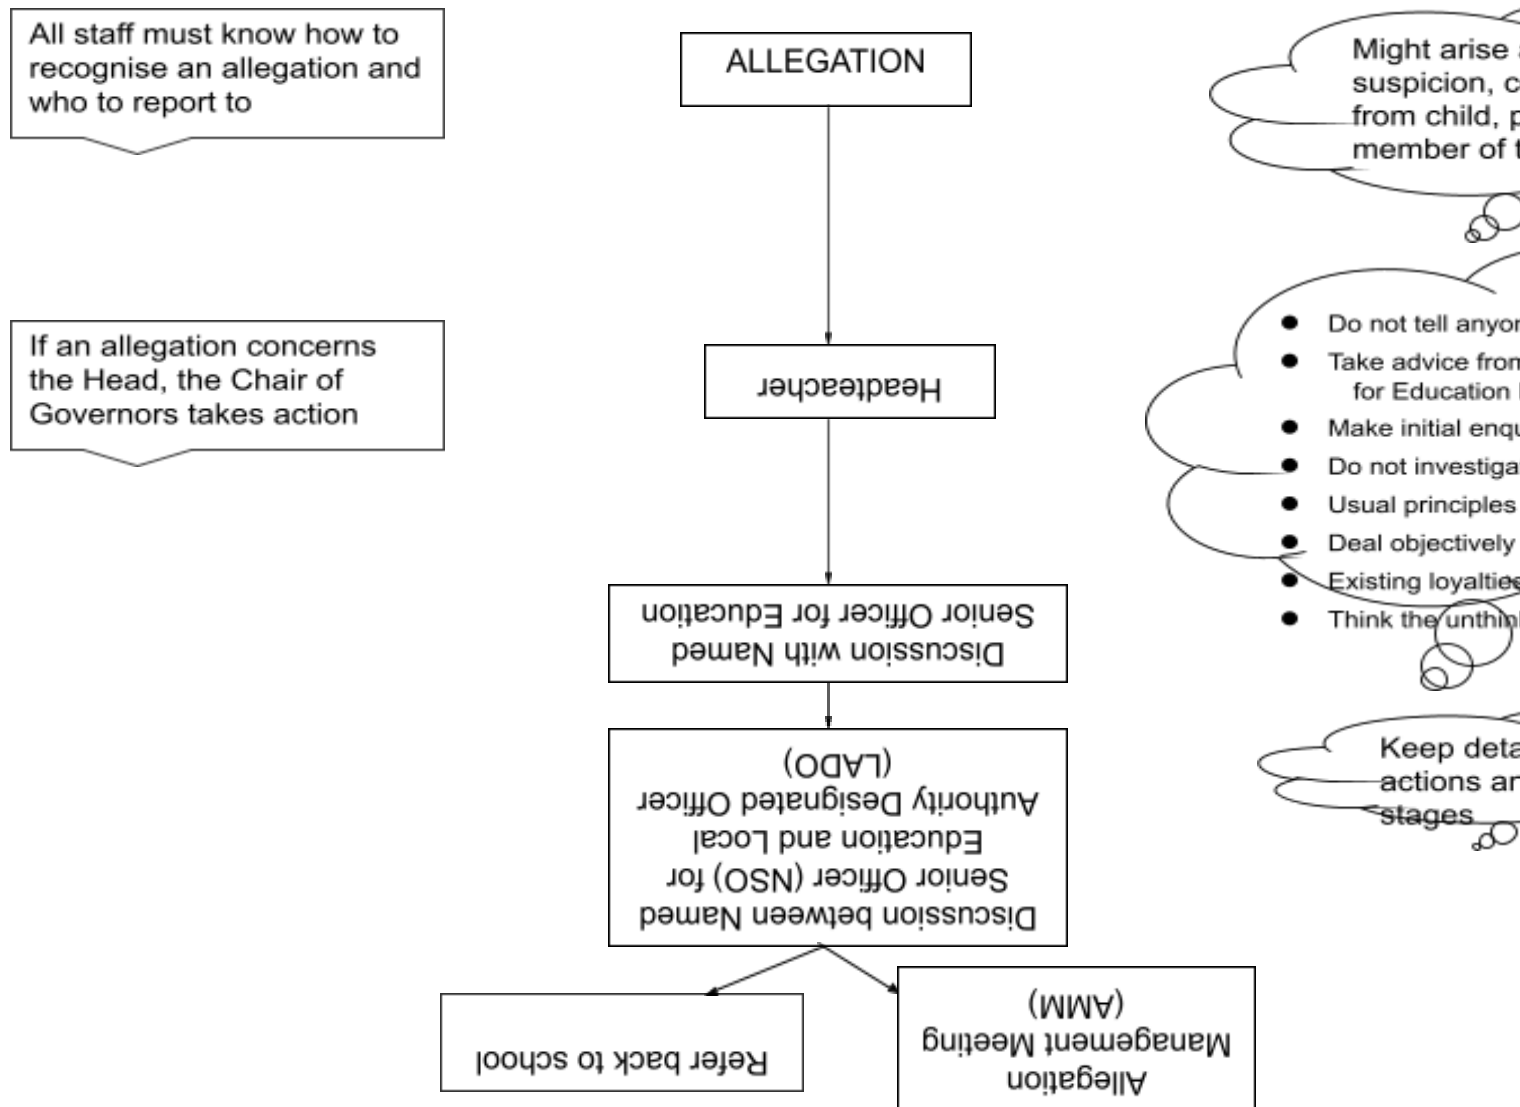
All staff must know how to recognise an allegation and who to report to

If an allegation concerns the Head, the Chair of Governors takes action

ALLEGATION

Headteacher

Discussion with Named Senior Officer for Education

Discussion between Named Senior Officer (NSO) for Education and Local Authority Designated Officer (LADO)

Refer back to school

Allegation Management Meeting (AMM)

Might arise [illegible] suspicion, c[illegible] from child, p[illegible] member of t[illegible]

- Do not tell anyo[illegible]
- Take advice fro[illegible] for Education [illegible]
- Make initial enq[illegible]
- Do not investiga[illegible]
- Usual principles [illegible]
- Deal objectively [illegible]
- Existing loyaltie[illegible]
- Think the unthin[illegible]

Keep deta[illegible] actions a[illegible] stages